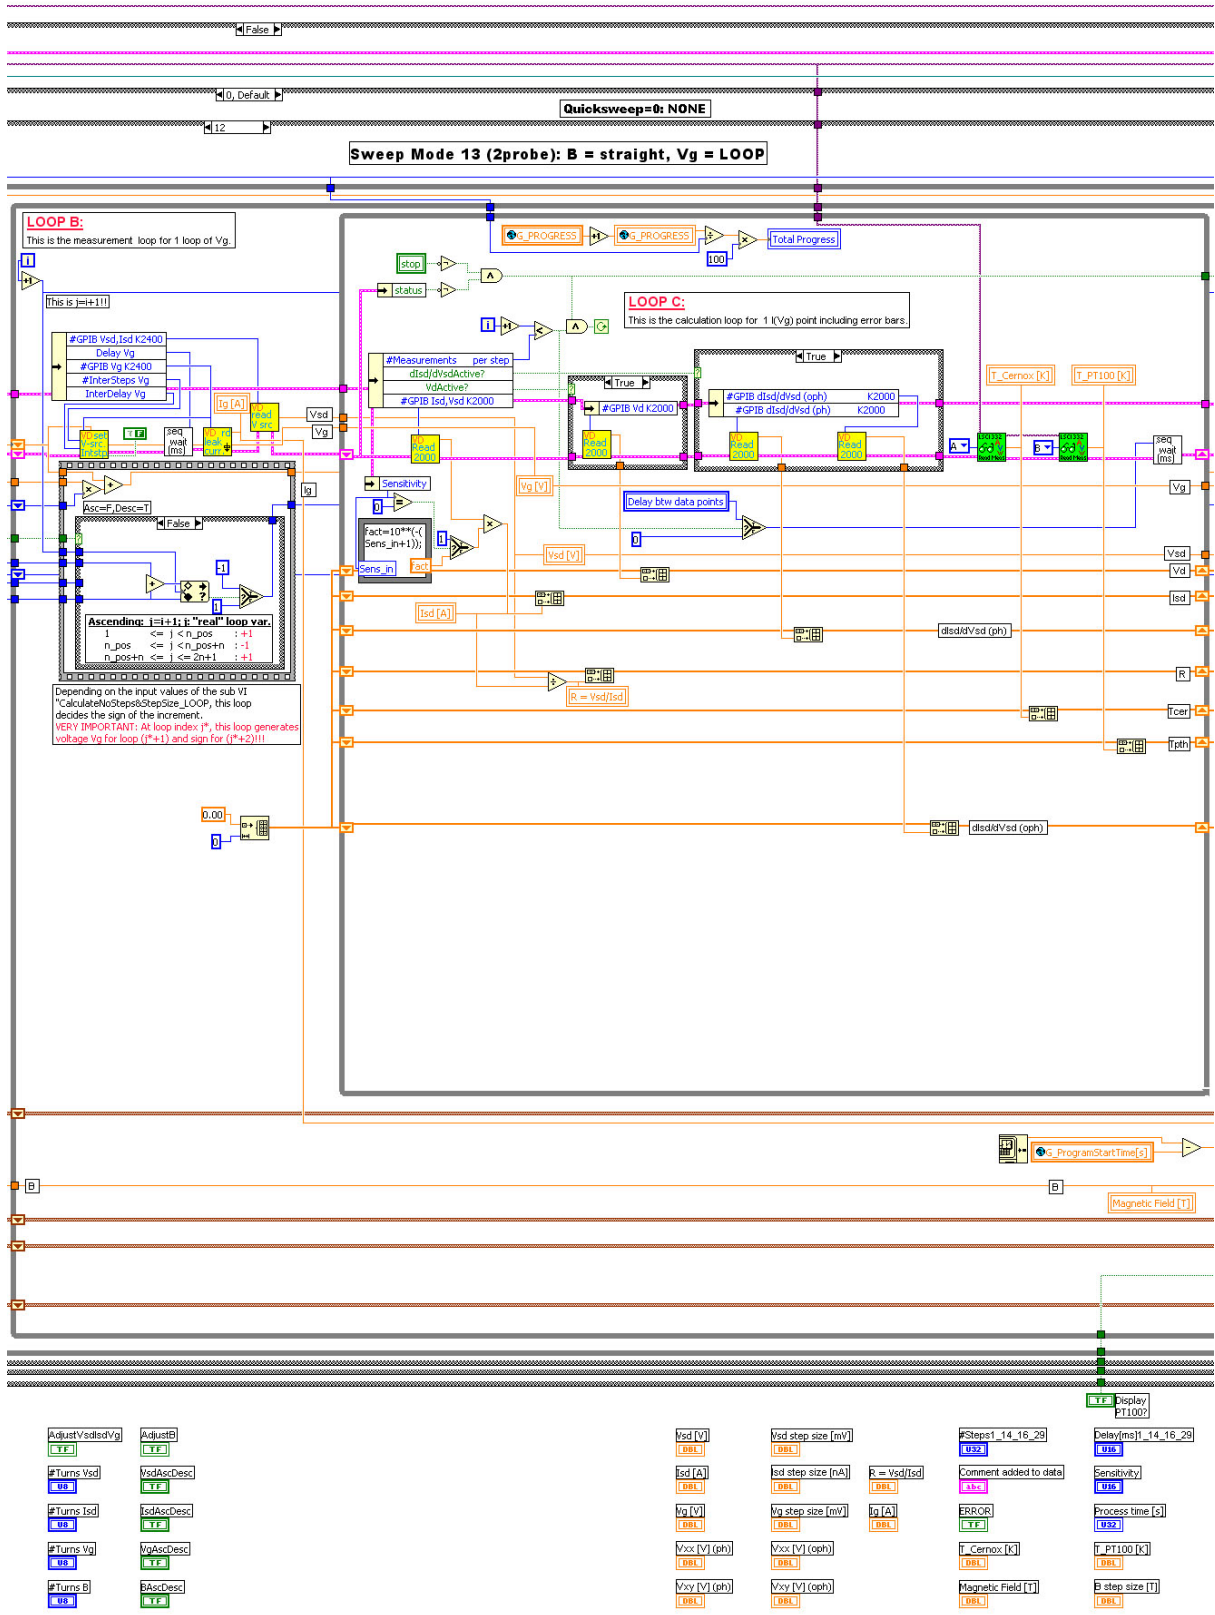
False

0, Default

Quicksweep=0: NONE

12

Sweep Mode 13 (2probe): B = straight, Vg = LOOP

LOOP B:
This is the measurement loop for 1 loop of Vg.

i

+1

This is j=i+1!!

#GPIB Vsd,Isd K2400
Delay Vg
#GPIB Vg K2400
#InterSteps Vg
InterDelay Vg

Ig [A]

VD read V src

VD set V-src Intstp

TF

seq wait [ms]

VD rd leak curr

Vsd

Vg

Ig

Asc=F,Desc=T

False

-1

1

Ascending: j=i+1; j: "real" loop var.
1 <= j < n_pos : +1
n_pos <= j < n_pos+n : -1
n_pos+n <= j <= 2n+1 : +1

Depending on the input values of the sub VI "CalculateNoSteps&StepSize_LOOP, this loop decides the sign of the increment.
VERY IMPORTANT: At loop index j*, this loop generates voltage Vg for loop (j*+1) and sign for (j*+2)!!!

0.00

0

G_PROGRESS

+1

G_PROGRESS

100

Total Progress

stop

status

LOOP C:
This is the calculation loop for 1 I(Vg) point including error bars.

i

+1

#Measurements per step
dIsd/dVsdActive?
VdActive?
#GPIB Isd,Vsd K2000

VD Read 2000

True

#GPIB Vd K2000

VD Read 2000

True

#GPIB dIsd/dVsd (oph) K2000
#GPIB dIsd/dVsd (ph) K2000

VD Read 2000

VD Read 2000

T_Cernox [K]

T_PT100 [K]

A

B

seq wait [ms]

Sensitivity

0

fact=10**(-(Sens_in+1));

Sens_in

fact

Vg [V]

Delay btw data points

0

Vsd [V]

Isd [A]

R = Vsd/Isd

dIsd/dVsd (ph)

dIsd/dVsd (oph)

Vg

Vsd

Vd

Isd

R

Tcer

Tpth

G_ProgramStartTime[s]

B

B

Magnetic Field [T]

TF

Display PT100?

AdjustVsdIsdVg
TF

AdjustB
TF

#Turns Vsd
U8

VsdAscDesc
TF

#Turns Isd
U8

IsdAscDesc
TF

#Turns Vg
U8

VgAscDesc
TF

#Turns B
U8

BAscDesc
TF

Vsd [V]
DBL

Isd [A]
DBL

Vg [V]
DBL

Vxx [V] (ph)
DBL

Vxy [V] (ph)
DBL

Vsd step size [mV]
DBL

Isd step size [nA]
DBL

Vg step size [mV]
DBL

Vxx [V] (oph)
DBL

Vxy [V] (oph)
DBL

R = Vsd/Isd
DBL

Ig [A]
DBL

#Steps1_14_16_29
U32

Comment added to data
Abc

ERROR
TF

T_Cernox [K]
DBL

Magnetic Field [T]
DBL

Delay[ms]1_14_16_29
U16

Sensitivity
U16

Process time [s]
U32

T_PT100 [K]
DBL

B step size [T]
DBL